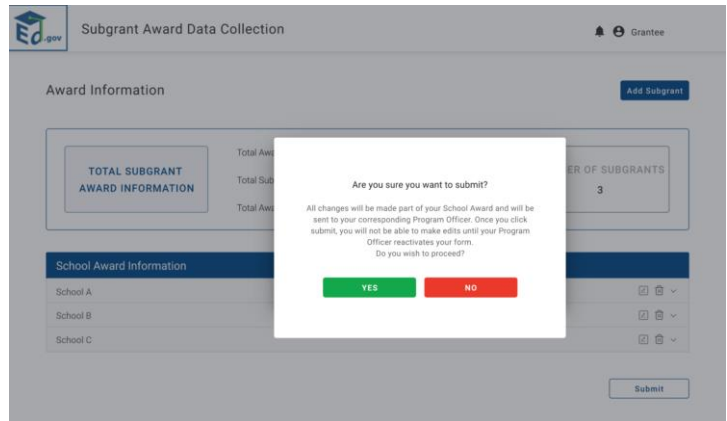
Ed.gov

Subgrant Award Data Collection

Grantee

Award Information

Add Subgrant

TOTAL SUBGRANT AWARD INFORMATION

Total Awa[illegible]

Total Sub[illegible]

Total Awa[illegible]

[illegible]ER OF SUBGRANTS

3

Are you sure you want to submit?

All changes will be made part of your School Award and will be sent to your corresponding Program Officer. Once you click submit, you will not be able to make edits until your Program Officer reactivates your form.
Do you wish to proceed?

YES

NO

School Award Information

School A

School B

School C

Submit